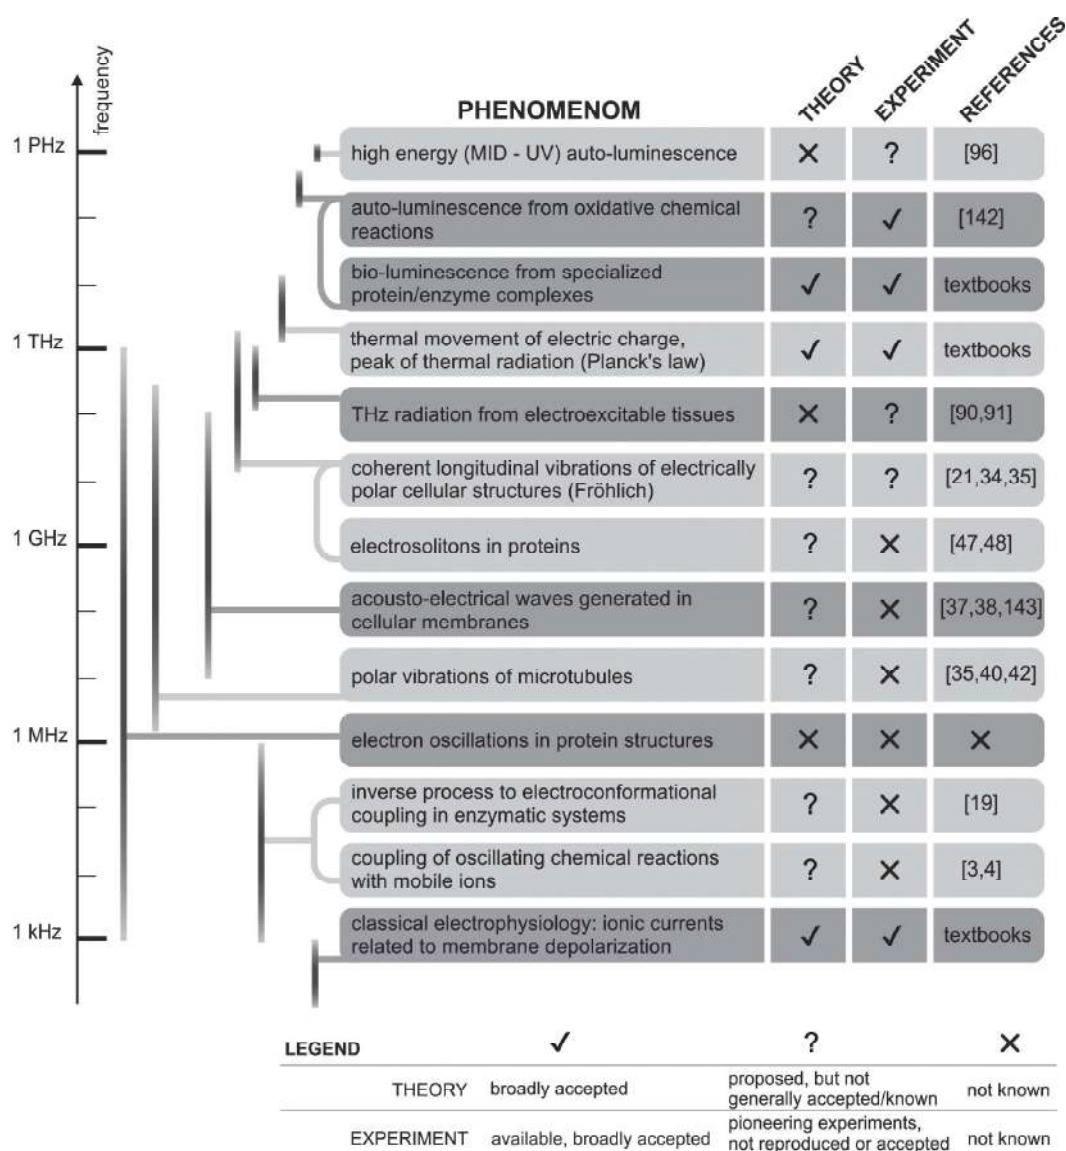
frequency

1 PHz

1 THz

1 GHz

1 MHz

1 kHz

| PHENOMENOM | THEORY | EXPERIMENT | REFERENCES |
|---|---|---|---|
| high energy (MID - UV) auto-luminescence | ✕ | ? | [96] |
| auto-luminescence from oxidative chemical reactions | ? | ✓ | [142] |
| bio-luminescence from specialized protein/enzyme complexes | ✓ | ✓ | textbooks |
| thermal movement of electric charge, peak of thermal radiation (Planck's law) | ✓ | ✓ | textbooks |
| THz radiation from electroexcitable tissues | ✕ | ? | [90,91] |
| coherent longitudinal vibrations of electrically polar cellular structures (Fröhlich) | ? | ? | [21,34,35] |
| electrosolitons in proteins | ? | ✕ | [47,48] |
| acousto-electrical waves generated in cellular membranes | ? | ✕ | [37,38,143] |
| polar vibrations of microtubules | ? | ✕ | [35,40,42] |
| electron oscillations in protein structures | ✕ | ✕ | ✕ |
| inverse process to electroconformational coupling in enzymatic systems | ? | ✕ | [19] |
| coupling of oscillating chemical reactions with mobile ions | ? | ✕ | [3,4] |
| classical electrophysiology: ionic currents related to membrane depolarization | ✓ | ✓ | textbooks |

| LEGEND | ✓ | ? | ✕ |
|---|---|---|---|
| THEORY | broadly accepted | proposed, but not generally accepted/known | not known |
| EXPERIMENT | available, broadly accepted | pioneering experiments, not reproduced or accepted | not known |